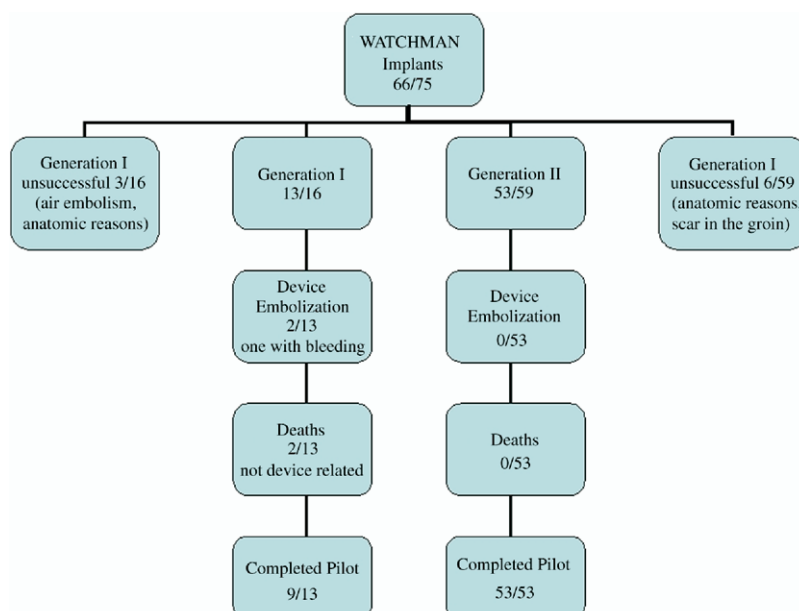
WATCHMAN Implants 66/75

Generation I unsuccessful 3/16 (air embolism, anatomic reasons)

Generation I 13/16

Device Embolization 2/13 one with bleeding

Deaths 2/13 not device related

Completed Pilot 9/13

Generation II 53/59

Device Embolization 0/53

Deaths 0/53

Completed Pilot 53/53

Generation I unsuccessful 6/59 (anatomic reasons scar in the groin)